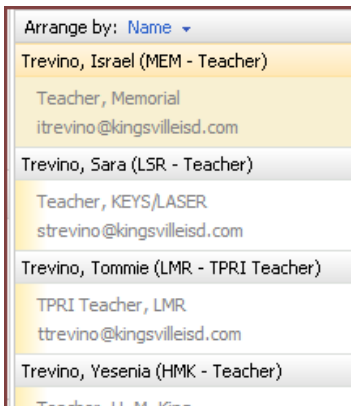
Arrange by: Name

Trevino, Israel (MEM - Teacher)

Teacher, Memorial
itrevino@kingsvilleisd.com

Trevino, Sara (LSR - Teacher)

Teacher, KEYS/LASER
strevino@kingsvilleisd.com

Trevino, Tommie (LMR - TPRI Teacher)

TPRI Teacher, LMR
ttrevino@kingsvilleisd.com

Trevino, Yesenia (HMK - Teacher)

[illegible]